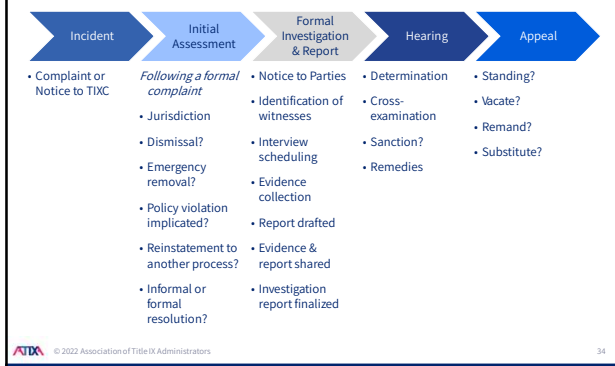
Incident

Initial Assessment

Formal Investigation & Report

Hearing

Appeal

• Complaint or Notice to TIXC

*Following a formal complaint*

• Jurisdiction

• Dismissal?

• Emergency removal?

• Policy violation implicated?

• Reinstatement to another process?

• Informal or formal resolution?

• Notice to Parties

• Identification of witnesses

• Interview scheduling

• Evidence collection

• Report drafted

• Evidence & report shared

• Investigation report finalized

• Determination

• Cross-examination

• Sanction?

• Remedies

• Standing?

• Vacate?

• Remand?

• Substitute?

ATIXA © 2022 Association of Title IX Administrators

34